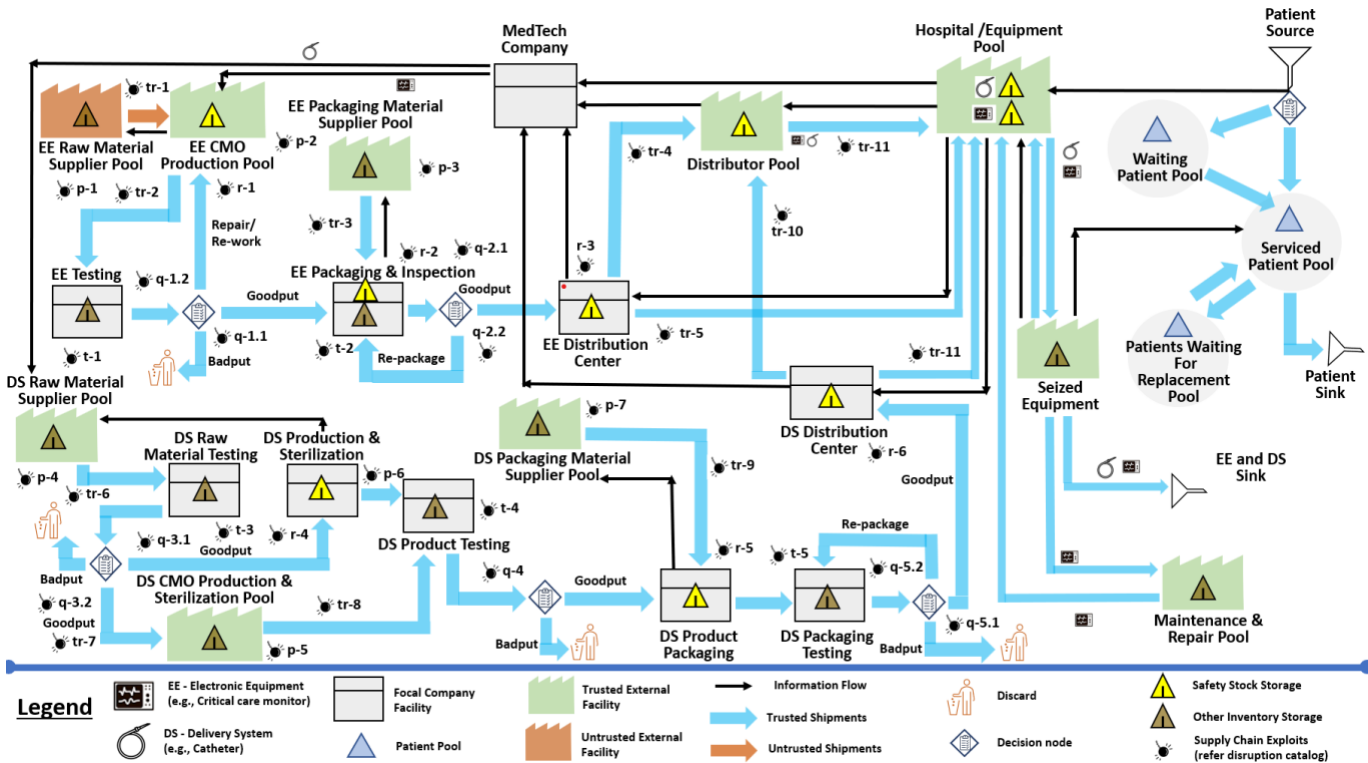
MedTech Company

Hospital /Equipment Pool

Patient Source

tr-1

EE Raw Material Supplier Pool

EE CMO Production Pool

p-2

EE Packaging Material Supplier Pool

p-3

tr-4

Distributor Pool

tr-11

Waiting Patient Pool

p-1

tr-2

r-1

Repair/ Re-work

tr-3

r-2

q-2.1

r-3

tr-10

Serviced Patient Pool

EE Testing

q-1.2

EE Packaging & Inspection

Goodput

Goodput

q-1.1

q-2.2

EE Distribution Center

tr-5

Patients Waiting For Replacement Pool

t-1

Badput

t-2

Re-package

tr-11

Seized Equipment

Patient Sink

DS Raw Material Supplier Pool

p-7

DS Distribution Center

r-6

DS Raw Material Testing

DS Production & Sterilization

DS Packaging Material Supplier Pool

tr-9

Goodput

EE and DS Sink

p-4

tr-6

p-6

t-4

Re-package

t-3

r-4

DS Product Testing

r-5

t-5

q-5.2

q-3.1

Goodput

q-4

Badput

DS CMO Production & Sterilization Pool

Goodput

q-3.2

Goodput

tr-8

q-5.1

tr-7

p-5

Badput

DS Product Packaging

DS Packaging Testing

Badput

Maintenance & Repair Pool

Legend

EE - Electronic Equipment (e.g., Critical care monitor)

DS - Delivery System (e.g., Catheter)

Focal Company Facility

Patient Pool

Trusted External Facility

Untrusted External Facility

Information Flow

Trusted Shipments

Untrusted Shipments

Discard

Decision node

Safety Stock Storage

Other Inventory Storage

Supply Chain Exploits (refer disruption catalog)